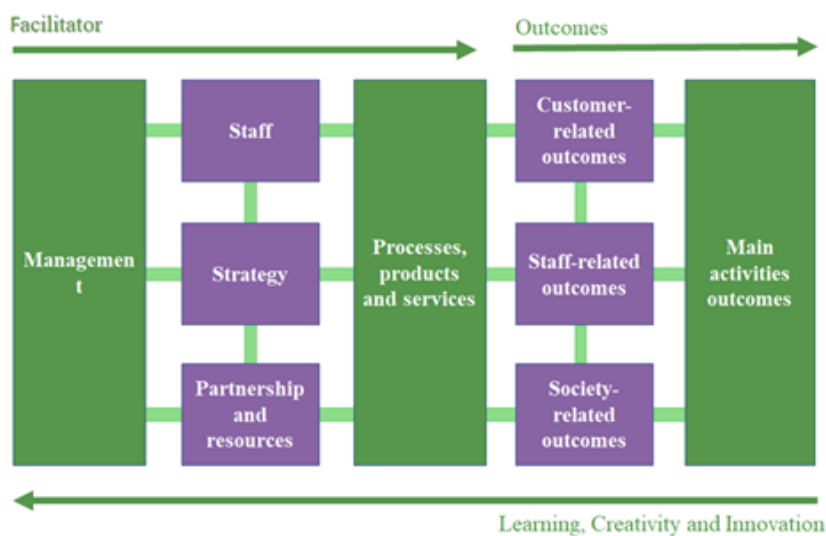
Facilitator

Outcomes

Managemen t

Staff

Strategy

Partnership and resources

Processes, products and services

Customer-related outcomes

Staff-related outcomes

Society-related outcomes

Main activities outcomes

Learning, Creativity and Innovation